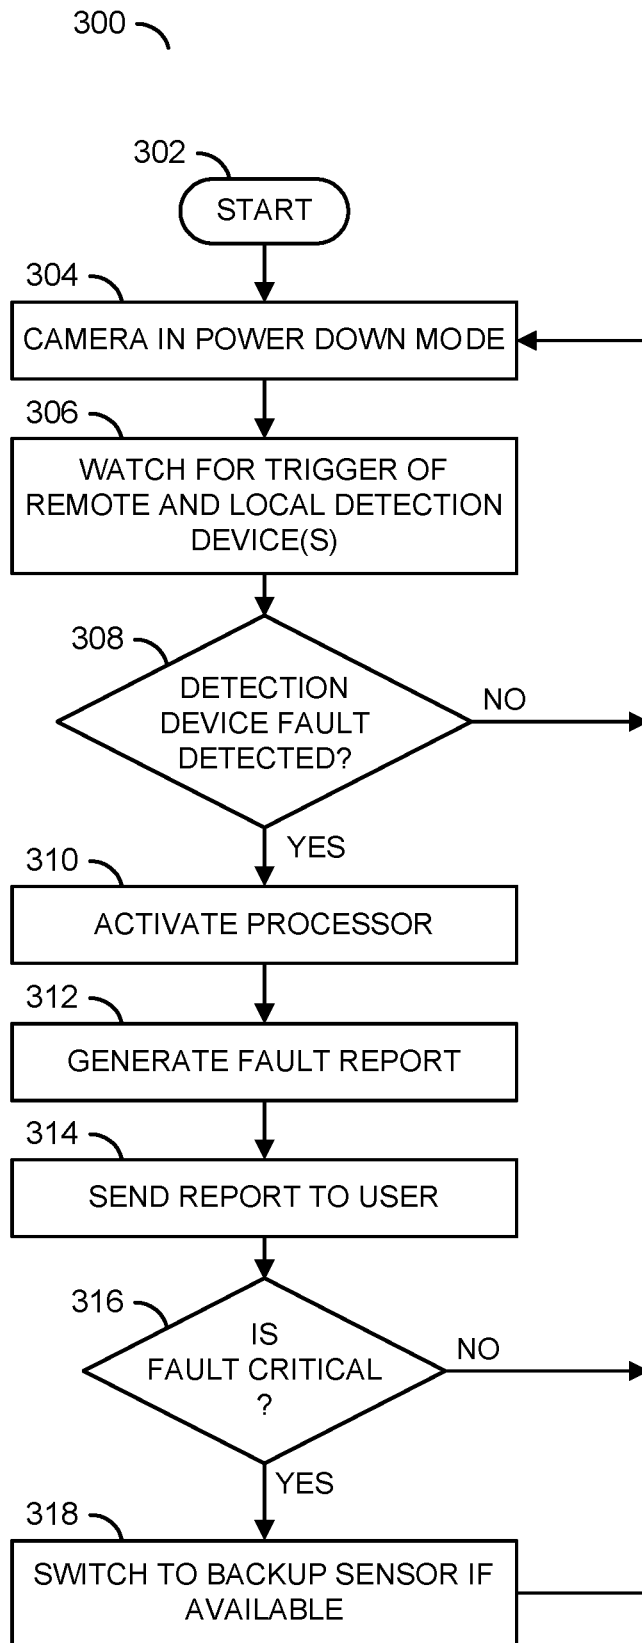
300

302

START

304

CAMERA IN POWER DOWN MODE

306

WATCH FOR TRIGGER OF REMOTE AND LOCAL DETECTION DEVICE(S)

308

DETECTION DEVICE FAULT DETECTED?

NO

YES

310

ACTIVATE PROCESSOR

312

GENERATE FAULT REPORT

314

SEND REPORT TO USER

316

IS FAULT CRITICAL ?

NO

YES

318

SWITCH TO BACKUP SENSOR IF AVAILABLE